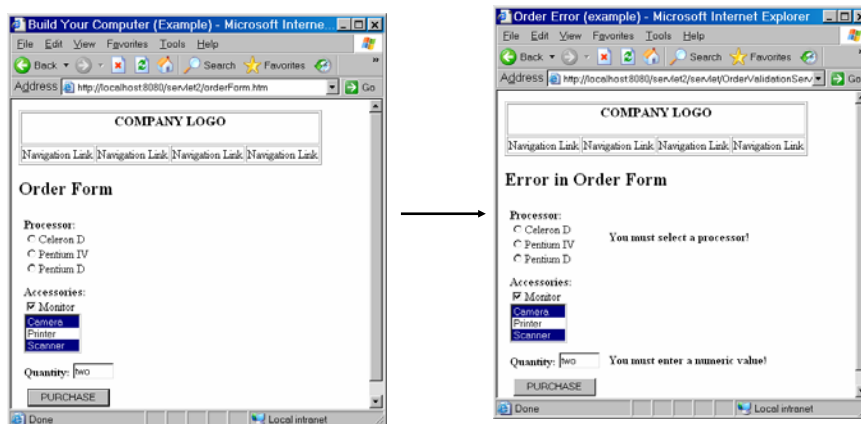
Build Your Computer (Example) - Microsoft Interne...

File Edit View Favorites Tools Help

Back Search Favorites

Address http://localhost:8080/servlet2/orderForm.htm Go

| COMPANY LOGO | | | |
|---|---|---|---|
| Navigation Link | Navigation Link | Navigation Link | Navigation Link |

Order Form

Processor:
Celeron D
Pentium IV
Pentium D

Accessories:
Monitor
Camera
Printer
Scanner

Quantity: two

PURCHASE

Done Local intranet

Order Error (example) - Microsoft Internet Explorer

File Edit View Favorites Tools Help

Back Search Favorites

Address http://localhost:8080/servlet2/servlet/OrderValidationServ Go

| COMPANY LOGO | | | |
|---|---|---|---|
| Navigation Link | Navigation Link | Navigation Link | Navigation Link |

Error in Order Form

Processor:
Celeron D
Pentium IV
Pentium D

You must select a processor!

Accessories:
Monitor
Camera
Printer
Scanner

Quantity: two You must enter a numeric value!

PURCHASE

Done Local intranet